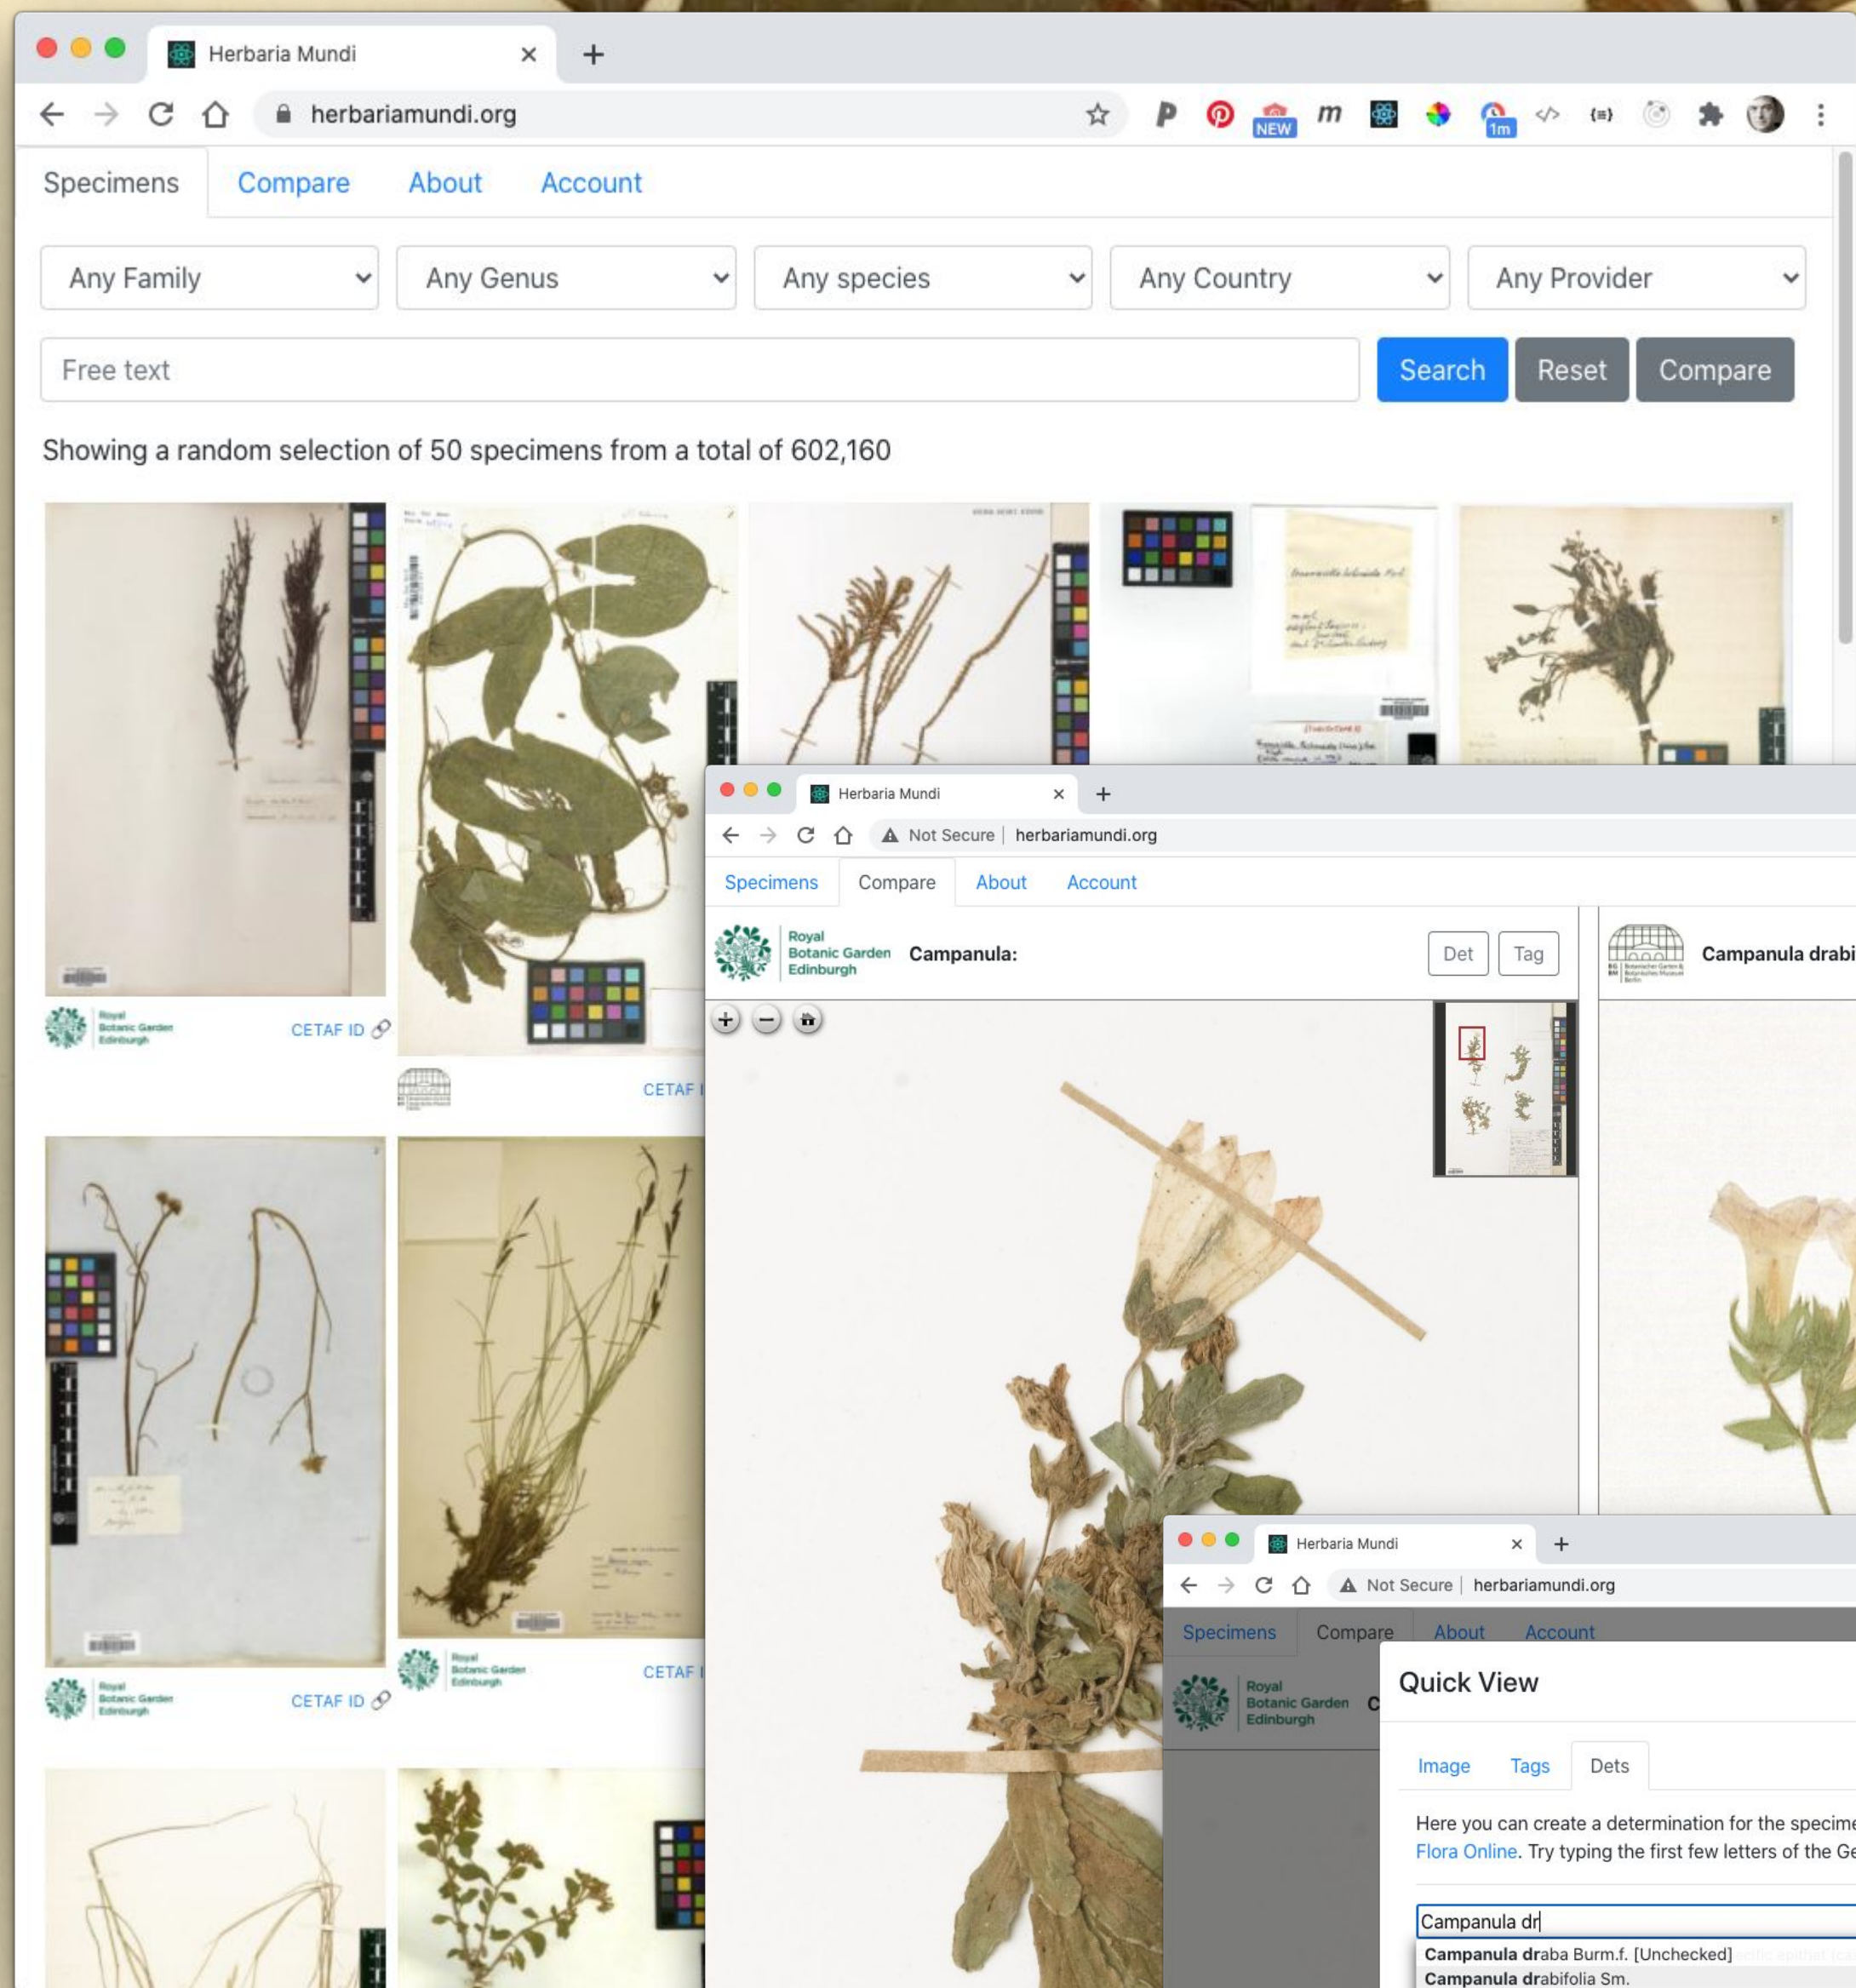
Herbaria Mundi

herbariamundi.org

NEW

1m

Specimens Compare About Account

Any Family
Any Genus
Any species
Any Country
Any Provider

Free text

Search Reset Compare

Showing a random selection of 50 specimens from a total of 602,160

Royal Botanic Garden Edinburgh CETAF ID

CETAF I

Royal Botanic Garden Edinburgh CETAF ID

Royal Botanic Garden Edinburgh CETAF I

Herbaria Mundi

Not Secure | herbariamundi.org

Specimens Compare About Account

Royal Botanic Garden Edinburgh Campanula:

Det Tag

Campanula drabi

Herbaria Mundi

Not Secure | herbariamundi.org

Specimens Compare About Account

Royal Botanic Garden Edinburgh

Quick View

Image Tags Dets

Here you can create a determination for the specime
Flora Online. Try typing the first few letters of the Ge

Campanula dr

Campanula draba Burm.f. [Unchecked]
Campanula drabifolia Sm.